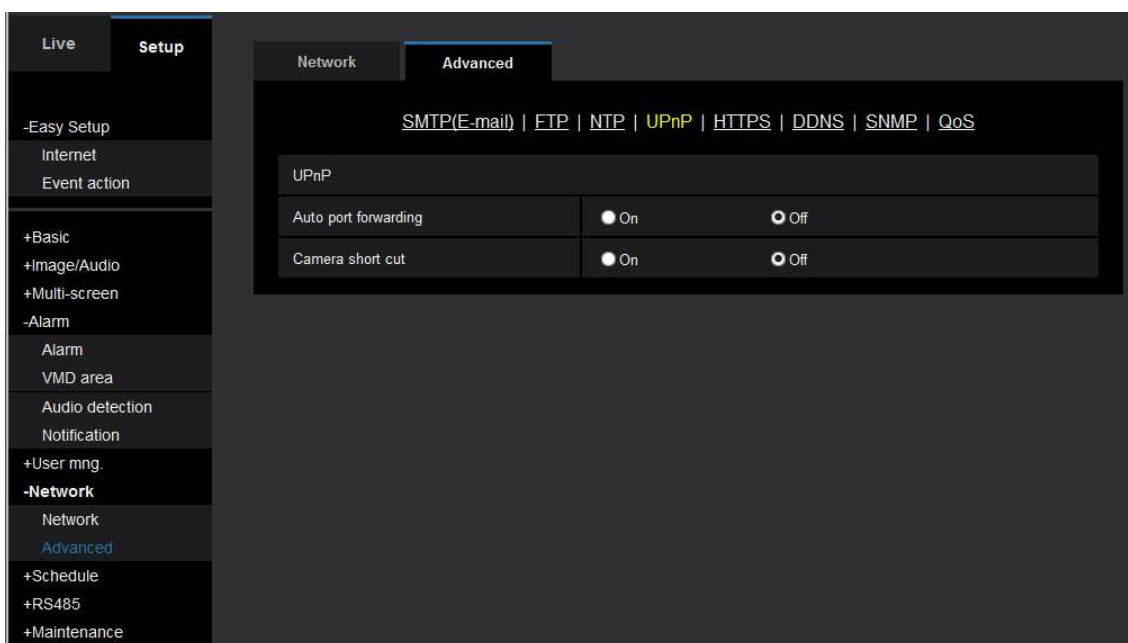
Live Setup

-Easy Setup
Internet
Event action

+Basic
+Image/Audio
+Multi-screen
-Alarm
Alarm
VMD area
Audio detection
Notification
+User mng.
-Network
Network
Advanced
+Schedule
+RS485
+Maintenance

Network Advanced

SMTP(E-mail) | FTP | NTP | UPnP | HTTPS | DDNS | SNMP | QoS

UPnP

| | | |
|---|---|---|
| Auto port forwarding | On | Off |
| Camera short cut | On | Off |